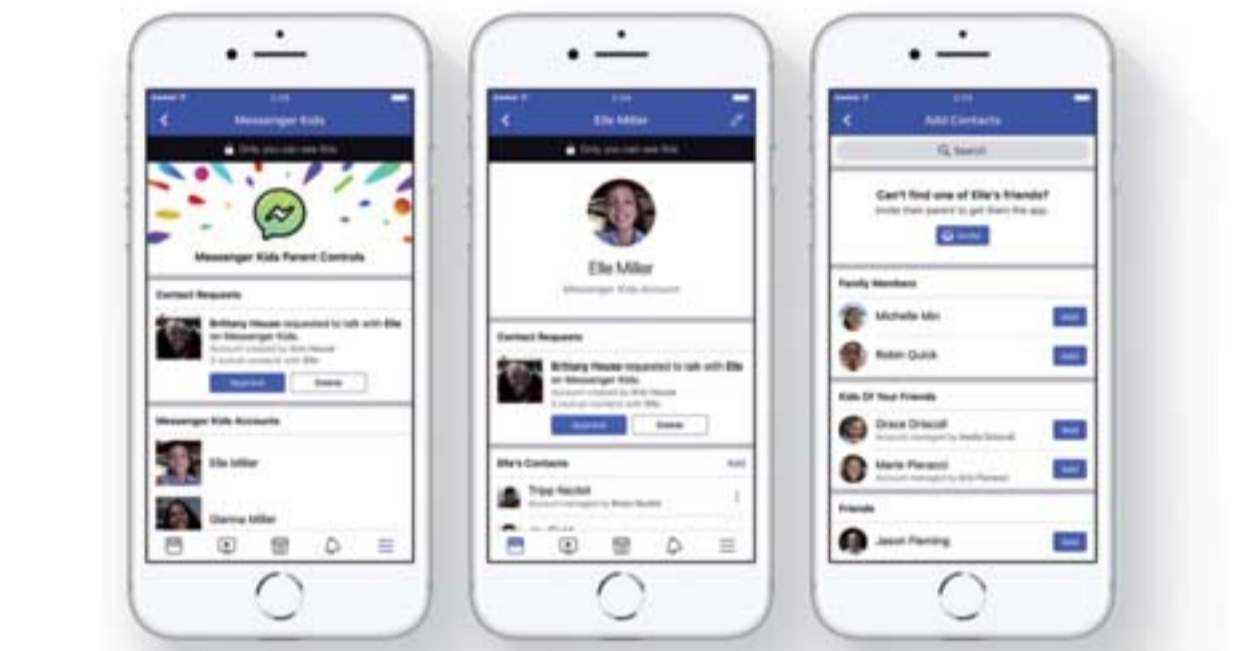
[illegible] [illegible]

Messenger Kids

Only you can see this

Messenger Kids Parent Controls

Contact Requests

Brittany Hause requested to talk with Elle on Messenger Kids.
Account created by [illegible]
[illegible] mutual contacts with Elle

Approve Delete

Messenger Kids Accounts

Elle Miller

Gianna Miller

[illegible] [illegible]

Elle Miller

Only you can see this

Elle Miller

Messenger Kids Account

Contact Requests

Brittany Hause requested to talk with Elle on Messenger Kids.
Account created by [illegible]
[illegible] mutual contacts with Elle

Approve Delete

Elle's Contacts Add

Tripp Nesbit
Account managed by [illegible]

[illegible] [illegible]

Add Contacts

Search

Can't find one of Elle's friends?
Invite their parent to get them the app.

Invite

Family Members

Michelle Min Add

Robin Quick Add

Kids Of Your Friends

Grace Driscoll
Account managed by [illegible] Add

Marie Piaracci
Account managed by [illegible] Add

Friends

Jason Fleming Add